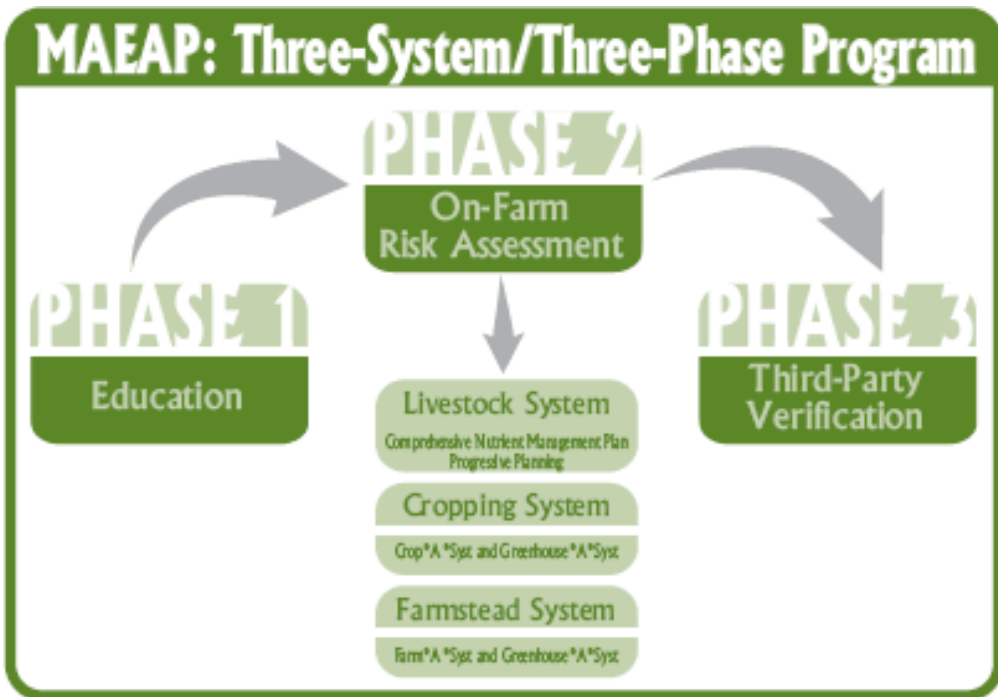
MAEAP: Three-System/Three-Phase Program

PHASE 1
Education

PHASE 2
On-Farm Risk Assessment

Livestock System
Comprehensive Nutrient Management Plan
Progressive Planning

Cropping System
Crop*A*Syst and Greenhouse*A*Syst

Farmstead System
Farm*A*Syst and Greenhouse*A*Syst

PHASE 3
Third-Party Verification